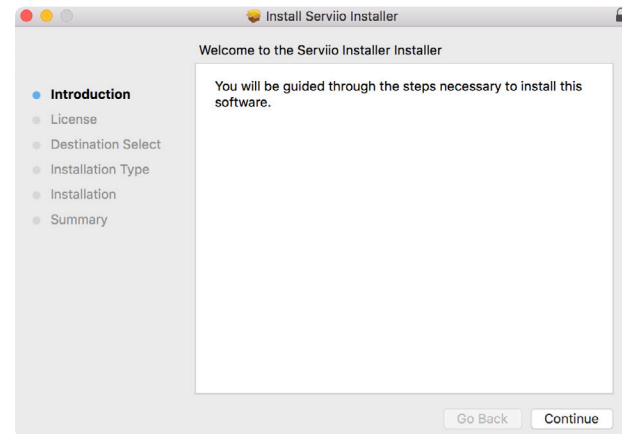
Install Serviio Installer

Welcome to the Serviio Installer Installer

Introduction
License
Destination Select
Installation Type
Installation
Summary

You will be guided through the steps necessary to install this software.

Go Back
Continue